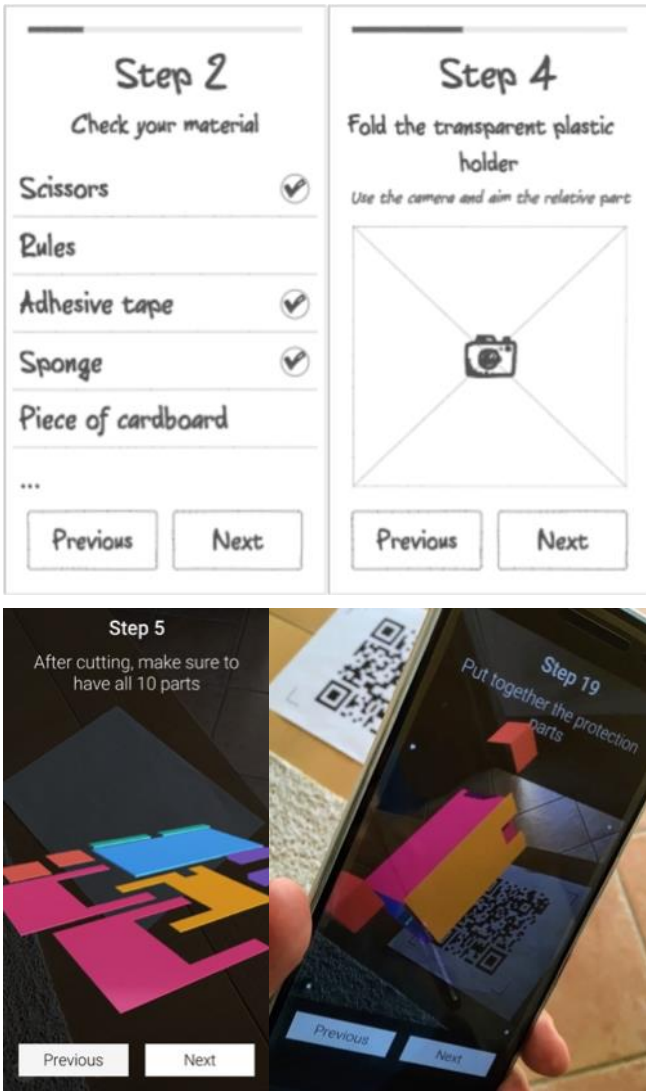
Step 2

Check your material

Scissors

Rules

Adhesive tape

Sponge

Piece of cardboard

...

Previous

Next

Step 4

Fold the transparent plastic holder

Use the camera and aim the relative part

Previous

Next

Step 5

After cutting, make sure to have all 10 parts

Previous

Next

Step 19

Put together the protection parts

Previous

Next